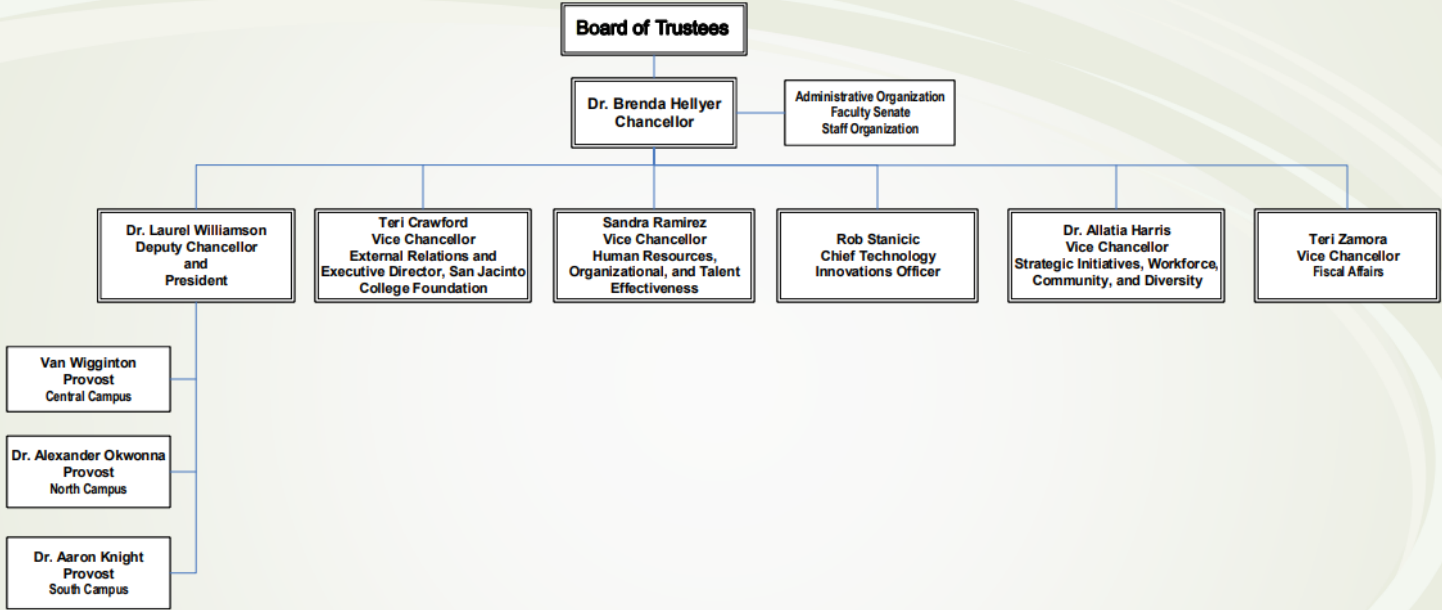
Board of Trustees

Dr. Brenda Hellyer
Chancellor

Administrative Organization
Faculty Senate
Staff Organization

Dr. Laurel Williamson
Deputy Chancellor
and
President

Teri Crawford
Vice Chancellor
External Relations and Executive Director, San Jacinto College Foundation

Sandra Ramirez
Vice Chancellor
Human Resources, Organizational, and Talent Effectiveness

Rob Stanicic
Chief Technology Innovations Officer

Dr. Allatia Harris
Vice Chancellor
Strategic Initiatives, Workforce, Community, and Diversity

Teri Zamora
Vice Chancellor
Fiscal Affairs

Van Wigginton
Provost
Central Campus

Dr. Alexander Okwonna
Provost
North Campus

Dr. Aaron Knight
Provost
South Campus